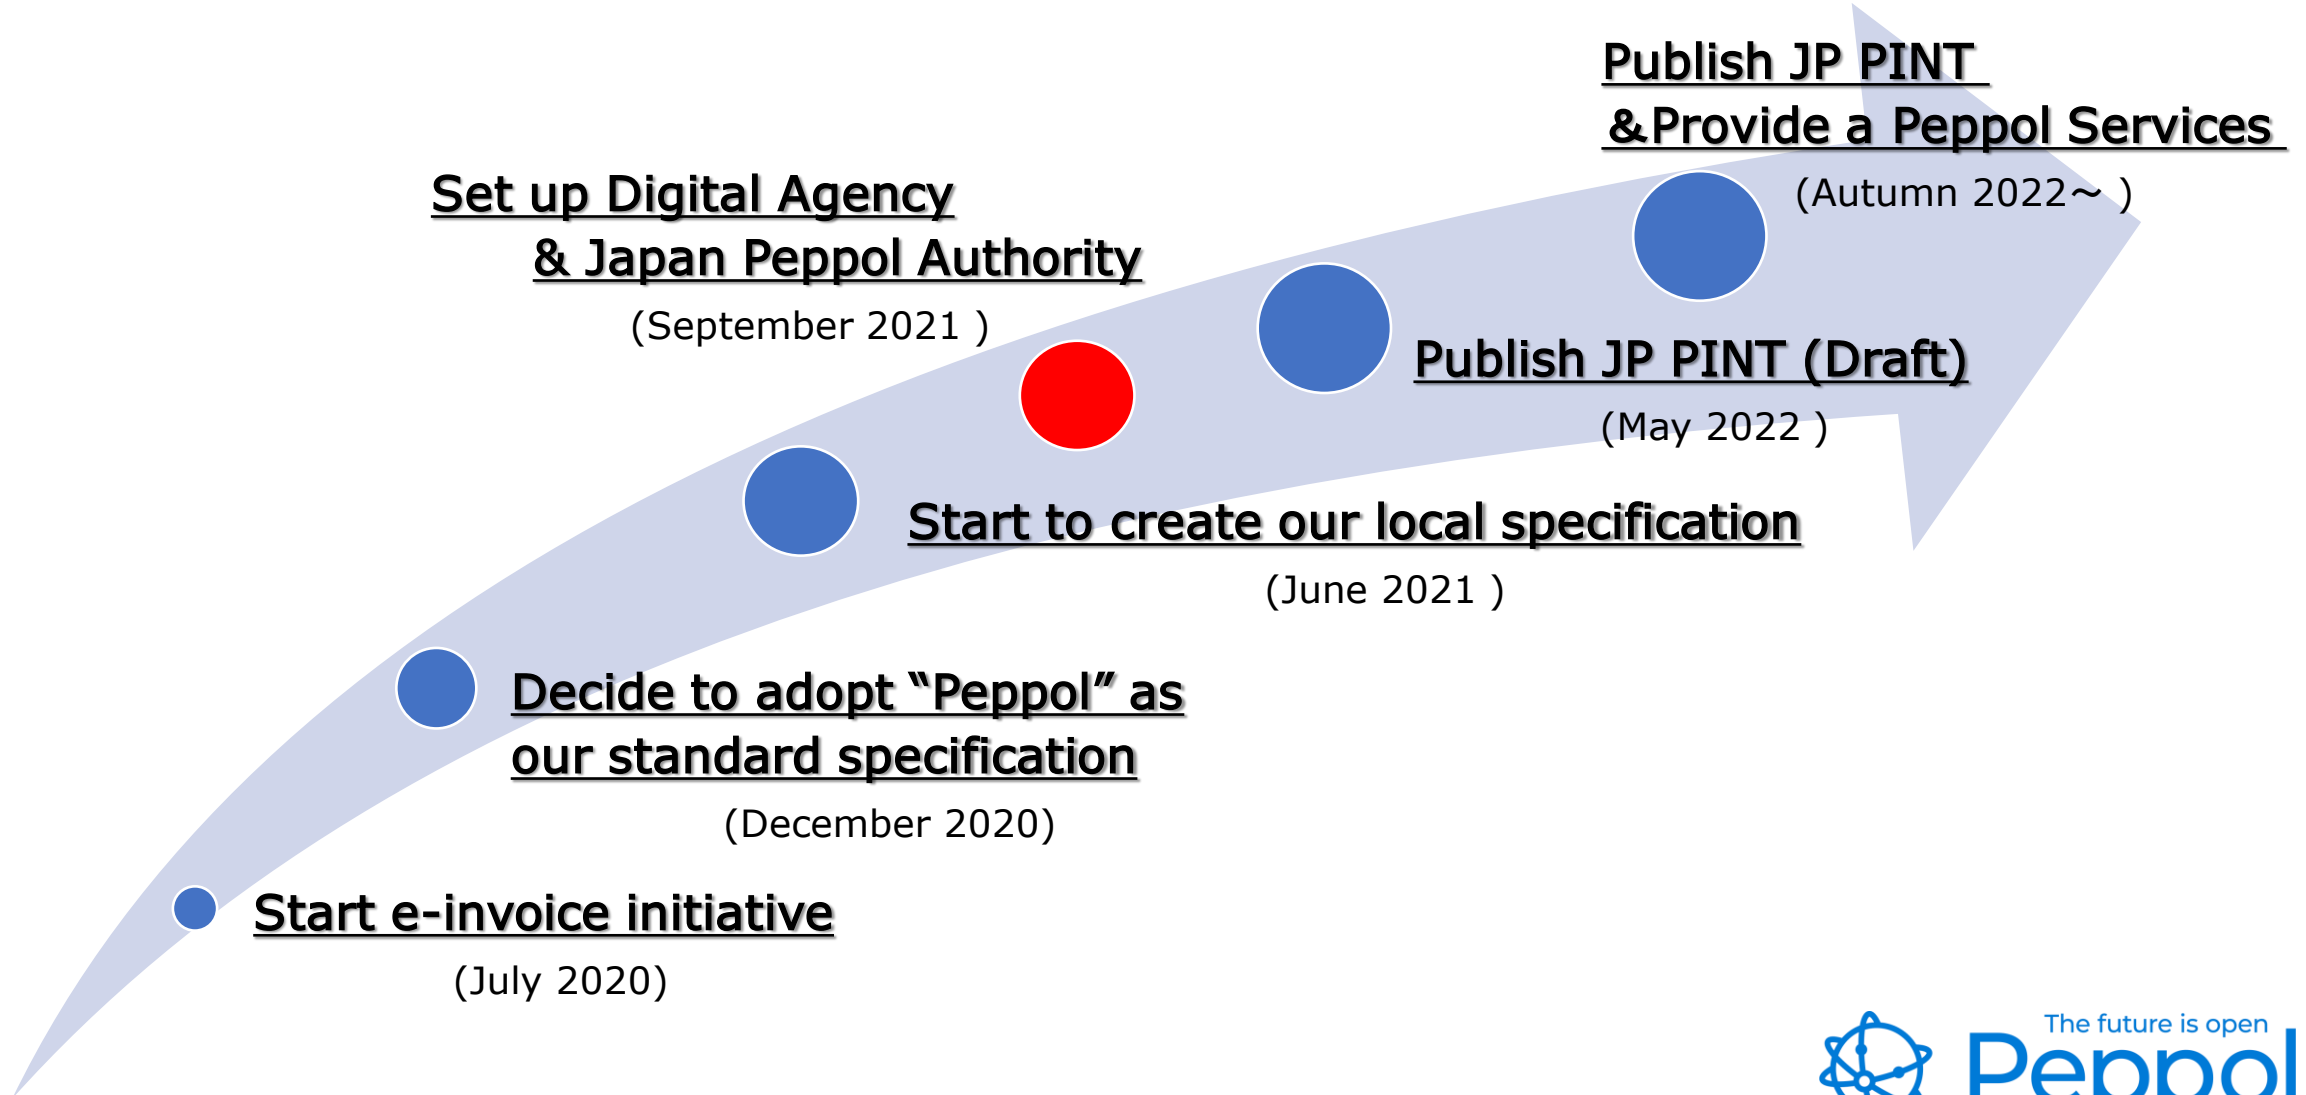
Publish JP PINT
&Provide a Peppol Services
(Autumn 2022~ )

Set up Digital Agency
& Japan Peppol Authority
(September 2021 )

Publish JP PINT (Draft)
(May 2022 )

Start to create our local specification
(June 2021 )

Decide to adopt "Peppol" as
our standard specification
(December 2020)

Start e-invoice initiative
(July 2020)

The future is open
Peppol